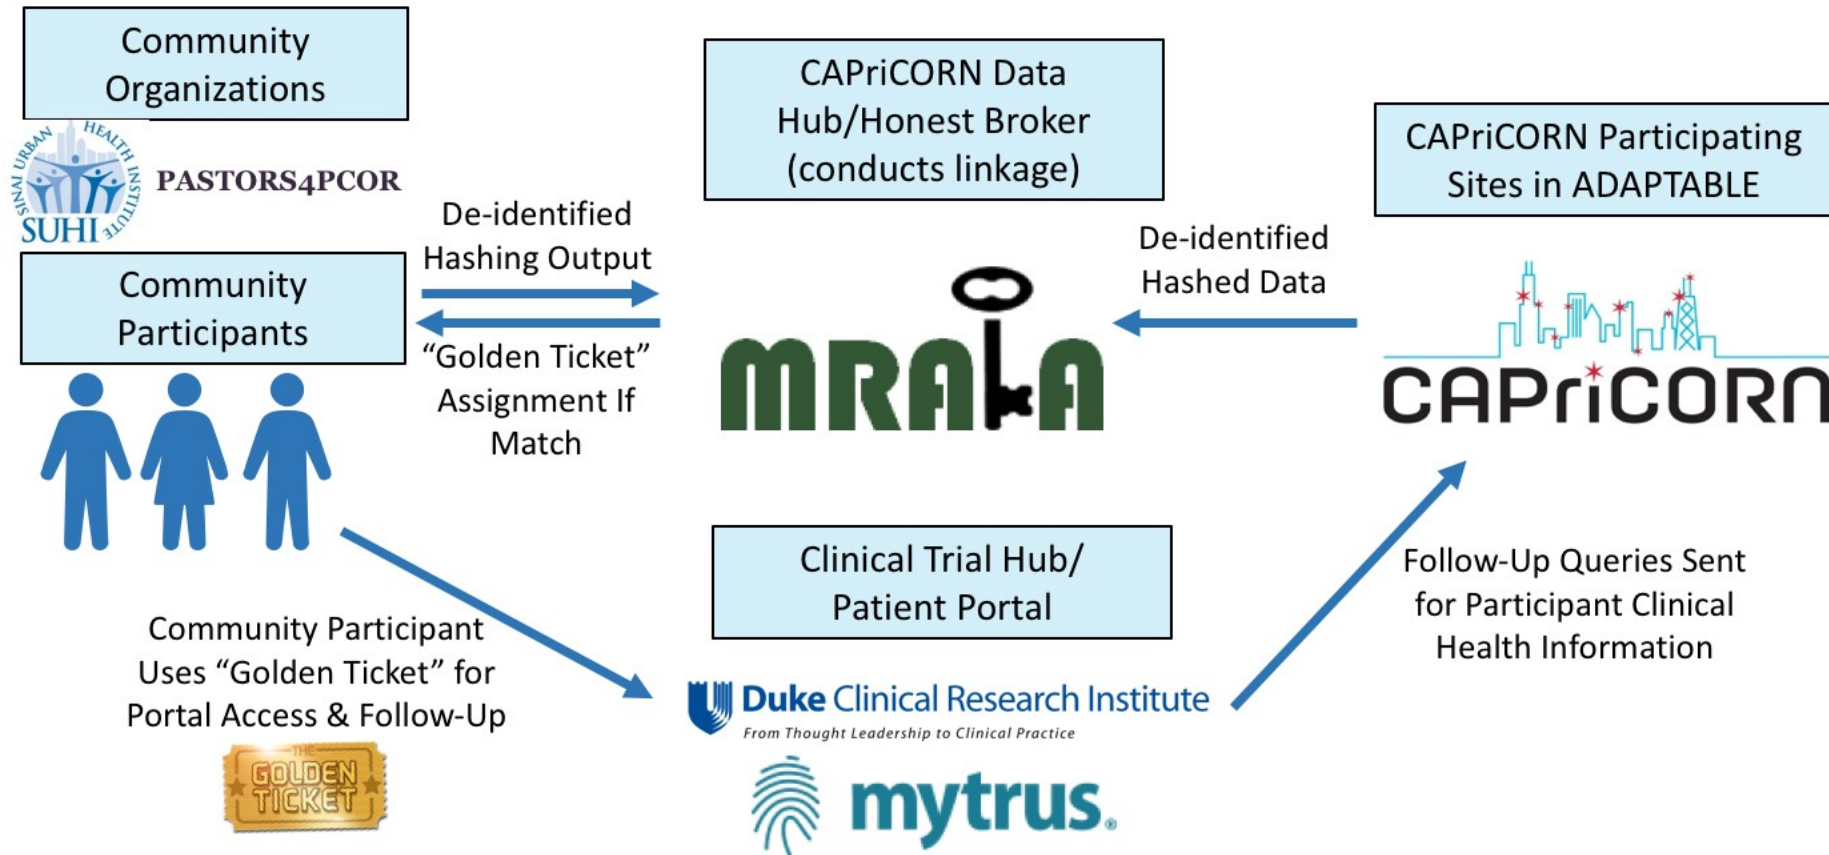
Community Organizations

SINAI URBAN HEALTH INSTITUTE SUHI

PASTORS4PCOR

Community Participants

De-identified Hashing Output

"Golden Ticket" Assignment If Match

CAPriCORN Data Hub/Honest Broker (conducts linkage)

MRAIA

De-identified Hashed Data

CAPriCORN Participating Sites in ADAPTABLE

CAPriCORN

Community Participant Uses "Golden Ticket" for Portal Access & Follow-Up

THE GOLDEN TICKET

Clinical Trial Hub/ Patient Portal

Duke Clinical Research Institute
From Thought Leadership to Clinical Practice

mytrus.

Follow-Up Queries Sent for Participant Clinical Health Information